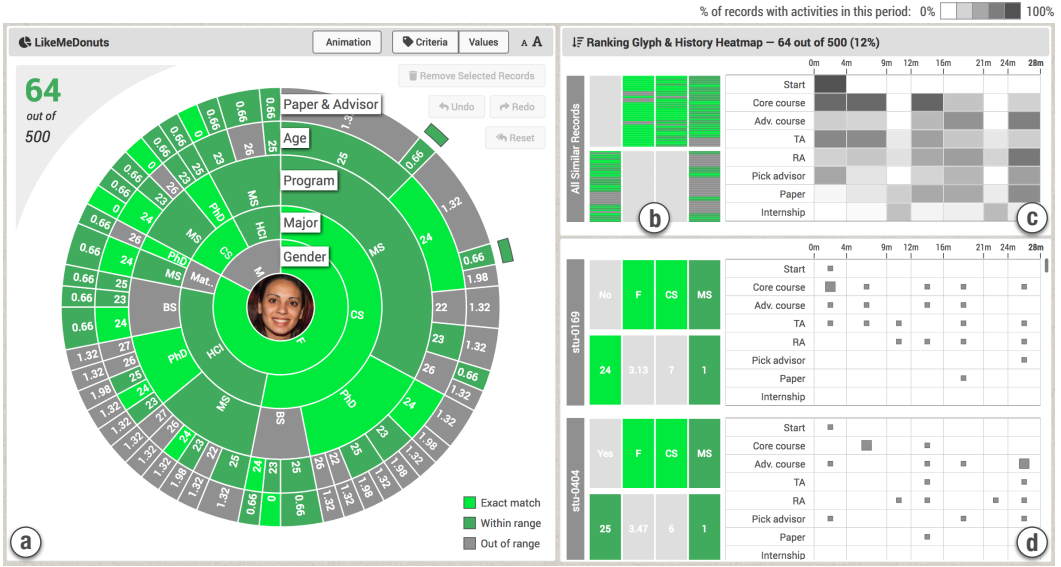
% of records with activities in this period: 0% 100%

LikeMeDonuts

Animation | Criteria | Values | A A

64
out of
500

Remove Selected Records

Undo | Redo

Reset

Paper & Advisor
Age
Program
Major
Gender

Exact match
Within range
Out of range

a

Ranking Glyph & History Heatmap — 64 out of 500 (12%)

All Similar Records

b

0m 4m 9m 12m 16m 21m 24m 28m

Start
Core course
Adv. course
TA
RA
Pick advisor
Paper
Internship

c

stu-0169

No F CS MS
24 3.13 7 1

Start
Core course
Adv. course
TA
RA
Pick advisor
Paper
Internship

stu-0404

Yes F CS MS
25 3.47 6 1

Start
Core course
Adv. course
TA
RA
Pick advisor
Paper
Internship

d